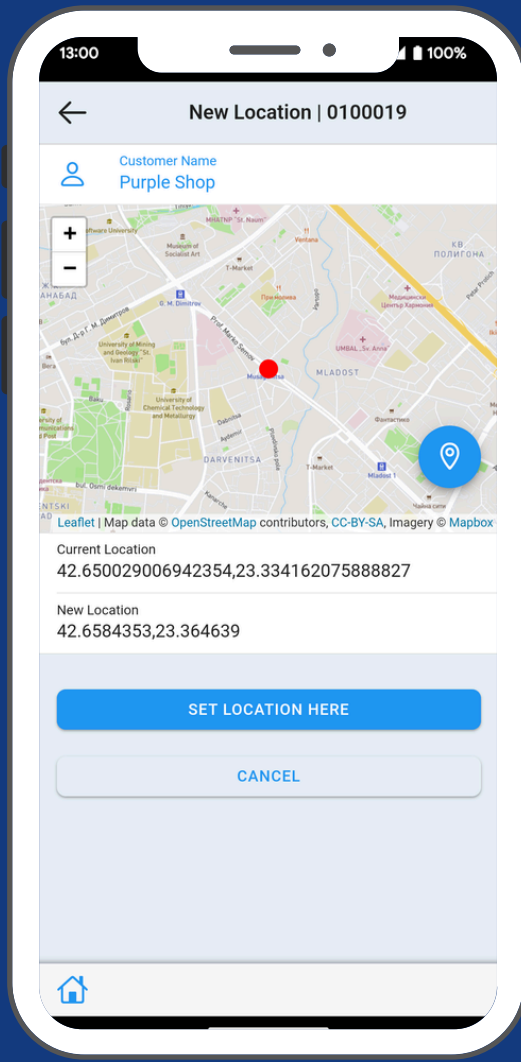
13:00

100%

New Location | 0100019

Customer Name
Purple Shop

+
−

Museum of Socialist Art
T-Market
MLADOST
DARVENITSA
University of Mining and Geology "St. Ivan Rilski"
University of Chemical Technology and Metallurgy
UMBAL „Sv. Anna"
Mladost 1
T-Market
КВ ПОЛИГОНА

Leaflet | Map data © OpenStreetMap contributors, CC-BY-SA, Imagery © Mapbox

Current Location
42.650029006942354,23.334162075888827

New Location
42.6584353,23.364639

SET LOCATION HERE

CANCEL